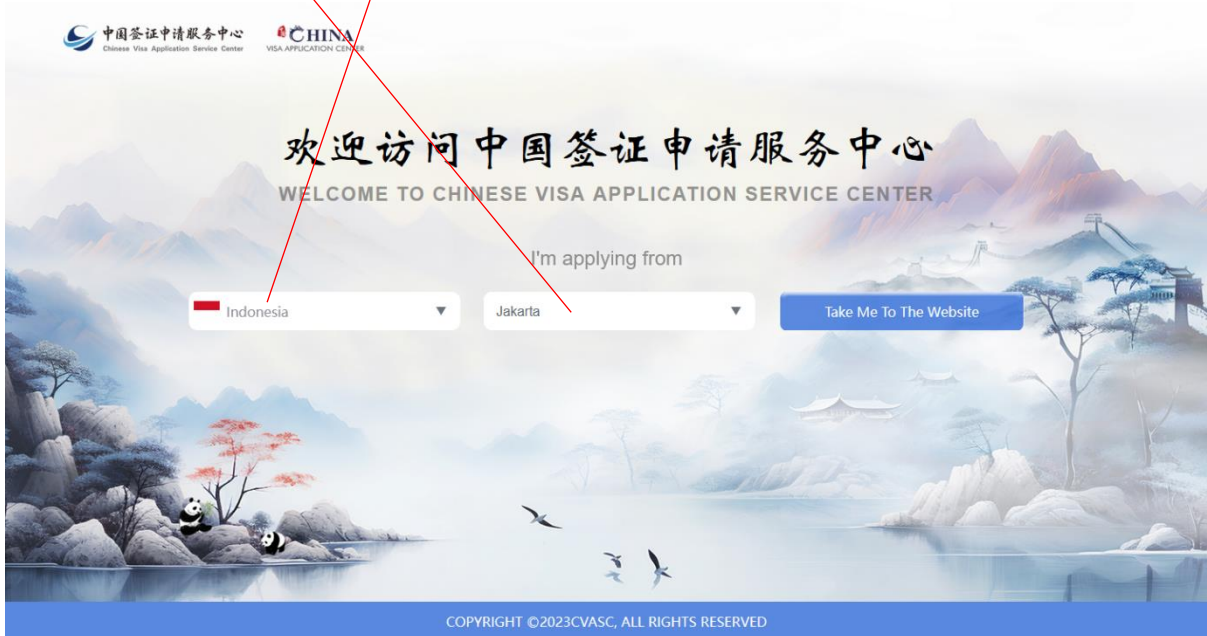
中国签证申请服务中心
Chinese Visa Application Service Center

CHINA
VISA APPLICATION CENTER

欢迎访问中国签证申请服务中心
WELCOME TO CHINESE VISA APPLICATION SERVICE CENTER

I'm applying from

Indonesia

Jakarta

Take Me To The Website

COPYRIGHT ©2023CVASC, ALL RIGHTS RESERVED